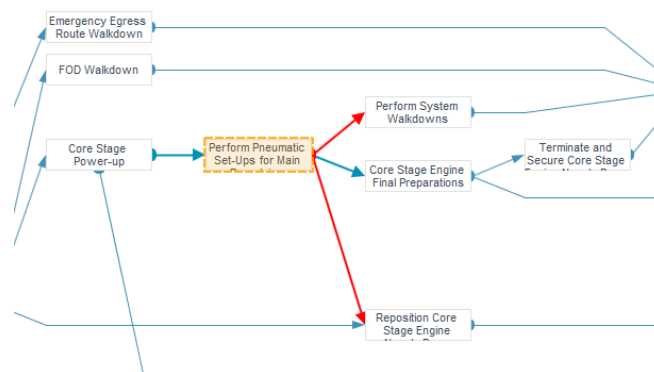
Emergency Egress Route Walkdown

FOD Walkdown

Core Stage Power-up

Perform Pneumatic Set-Ups for Main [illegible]

Perform System Walkdowns

Core Stage Engine Final Preparations

Terminate and Secure Core Stage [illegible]

Reposition Core Stage Engine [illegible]